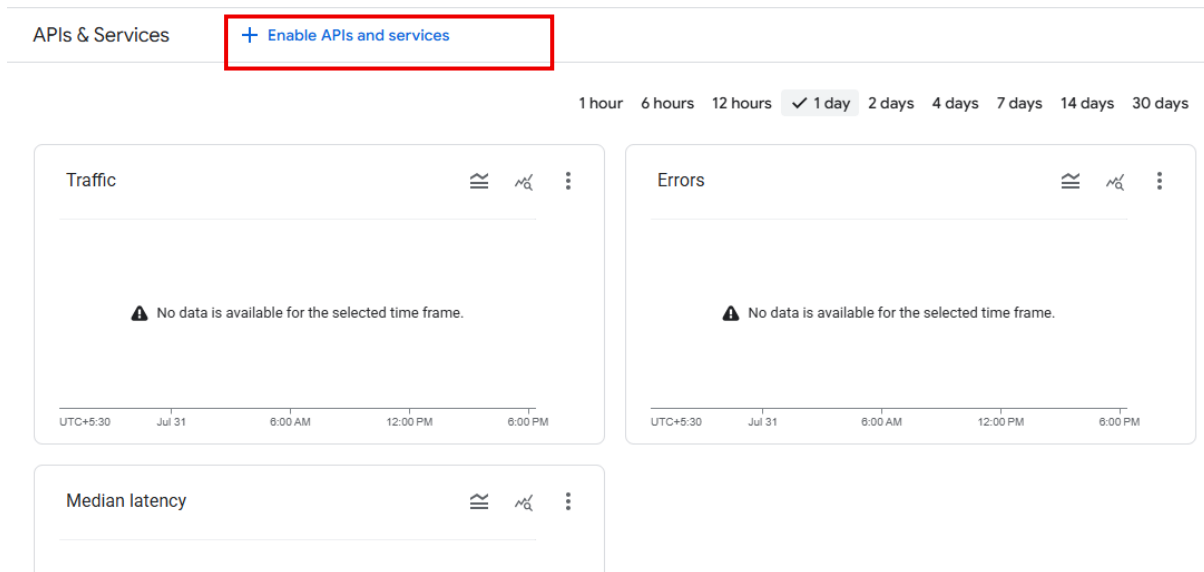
APIs & Services

+ Enable APIs and services

1 hour 6 hours 12 hours ✓ 1 day 2 days 4 days 7 days 14 days 30 days

Traffic

No data is available for the selected time frame.

UTC+5:30 Jul 31 6:00 AM 12:00 PM 6:00 PM

Errors

No data is available for the selected time frame.

UTC+5:30 Jul 31 6:00 AM 12:00 PM 6:00 PM

Median latency